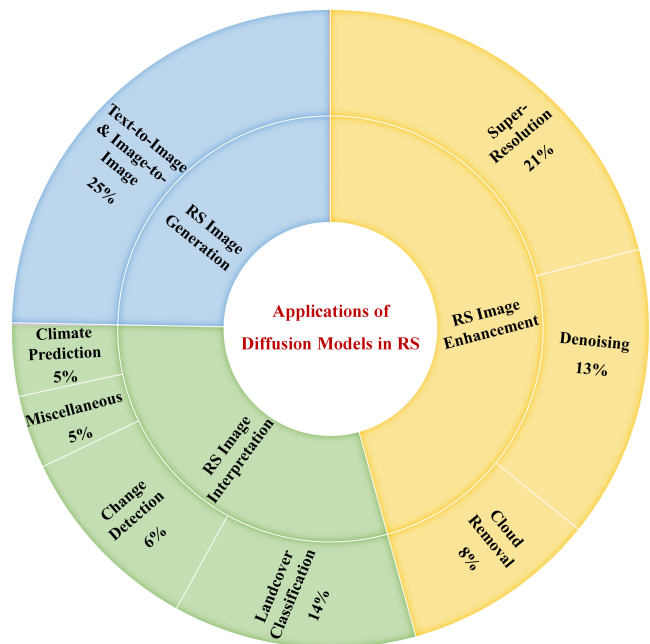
Applications of Diffusion Models in RS

RS Image Generation

Text-to-Image & Image-to-Image 25%

RS Image Enhancement

Super-Resolution 21%

Denoising 13%

Cloud Removal 8%

RS Image Interpretation

Landcover Classification 14%

Change Detection 6%

Miscellaneous 5%

Climate Prediction 5%